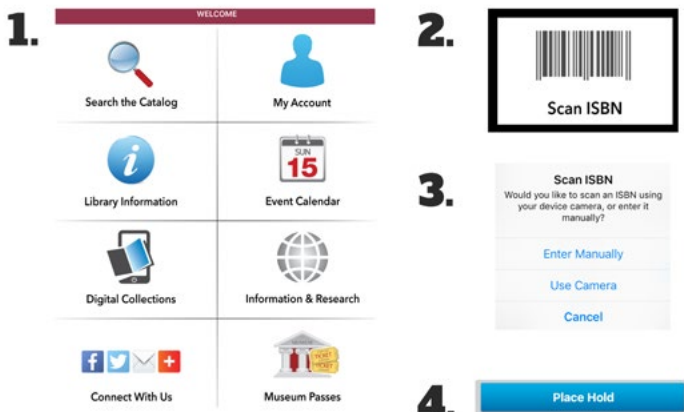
1.

WELCOME

Search the Catalog

My Account

Library Information

SUN
15

Event Calendar

Digital Collections

Information & Research

Connect With Us

TICKET
TICKET

Museum Passes

2.

Scan ISBN

3.

Scan ISBN
Would you like to scan an ISBN using your device camera, or enter it manually?

Enter Manually

Use Camera

Cancel

4.

Place Hold